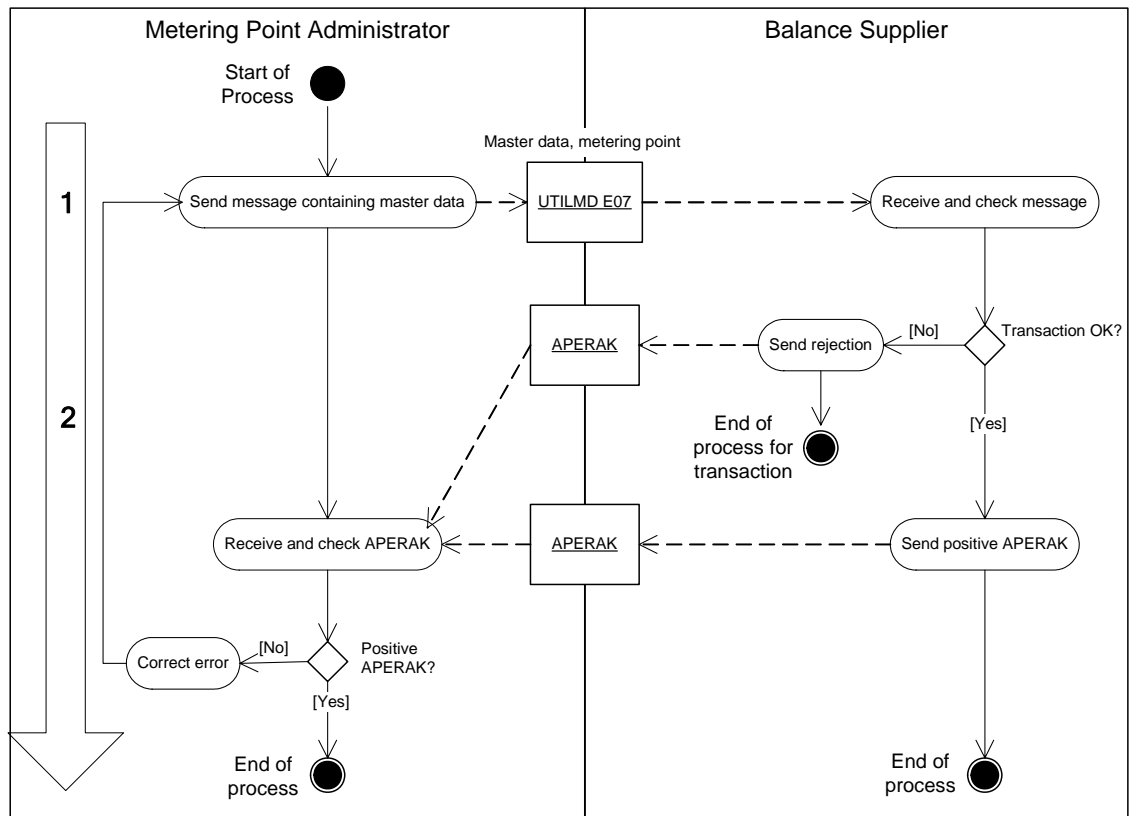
Metering Point Administrator

Balance Supplier

Start of Process

1

2

Master data, metering point

Send message containing master data

UTILMD E07

Receive and check message

APERAK

Send rejection

[No]

Transaction OK?

End of process for transaction

[Yes]

Receive and check APERAK

APERAK

Send positive APERAK

Correct error

[No]

Positive APERAK?

[Yes]

End of process

End of process